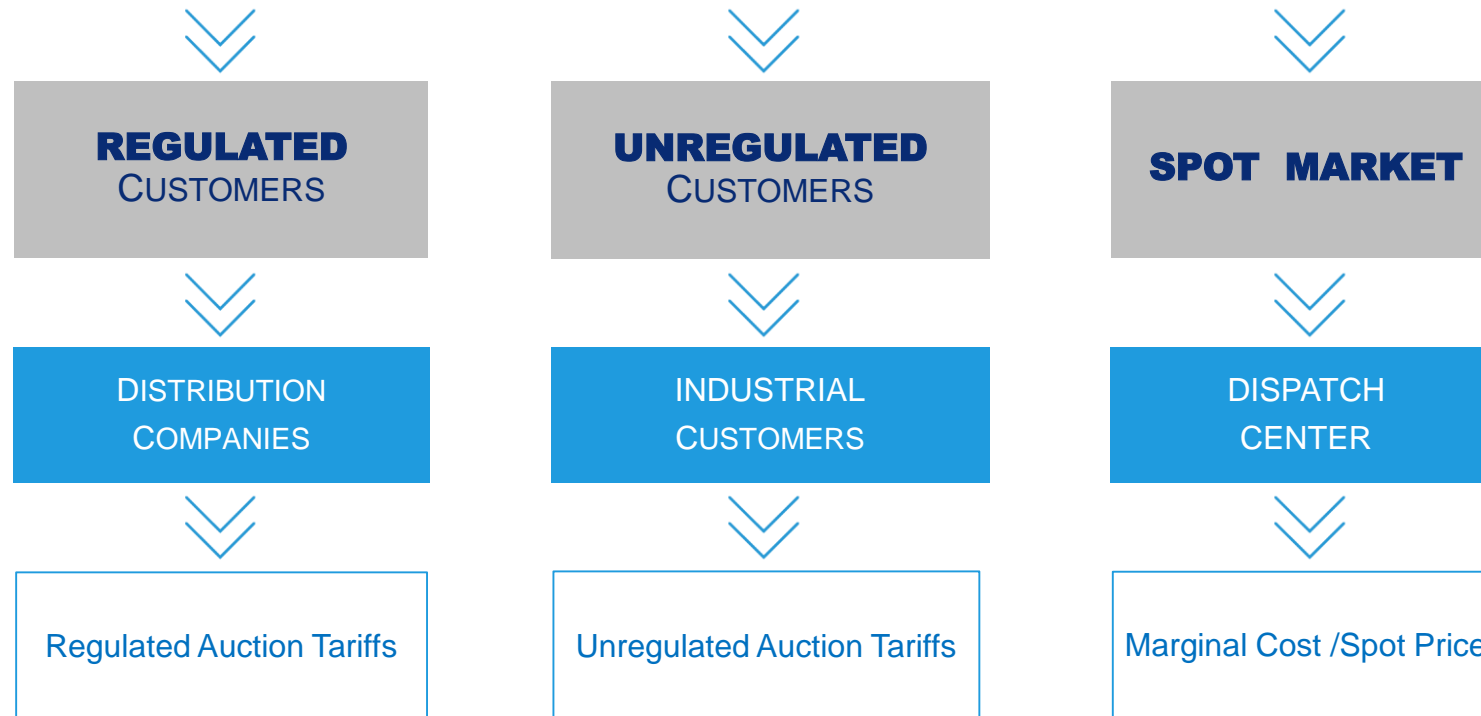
REGULATED
CUSTOMERS

DISTRIBUTION
COMPANIES

Regulated Auction Tariffs

UNREGULATED
CUSTOMERS

INDUSTRIAL
CUSTOMERS

Unregulated Auction Tariffs

SPOT MARKET

DISPATCH
CENTER

Marginal Cost /Spot Price